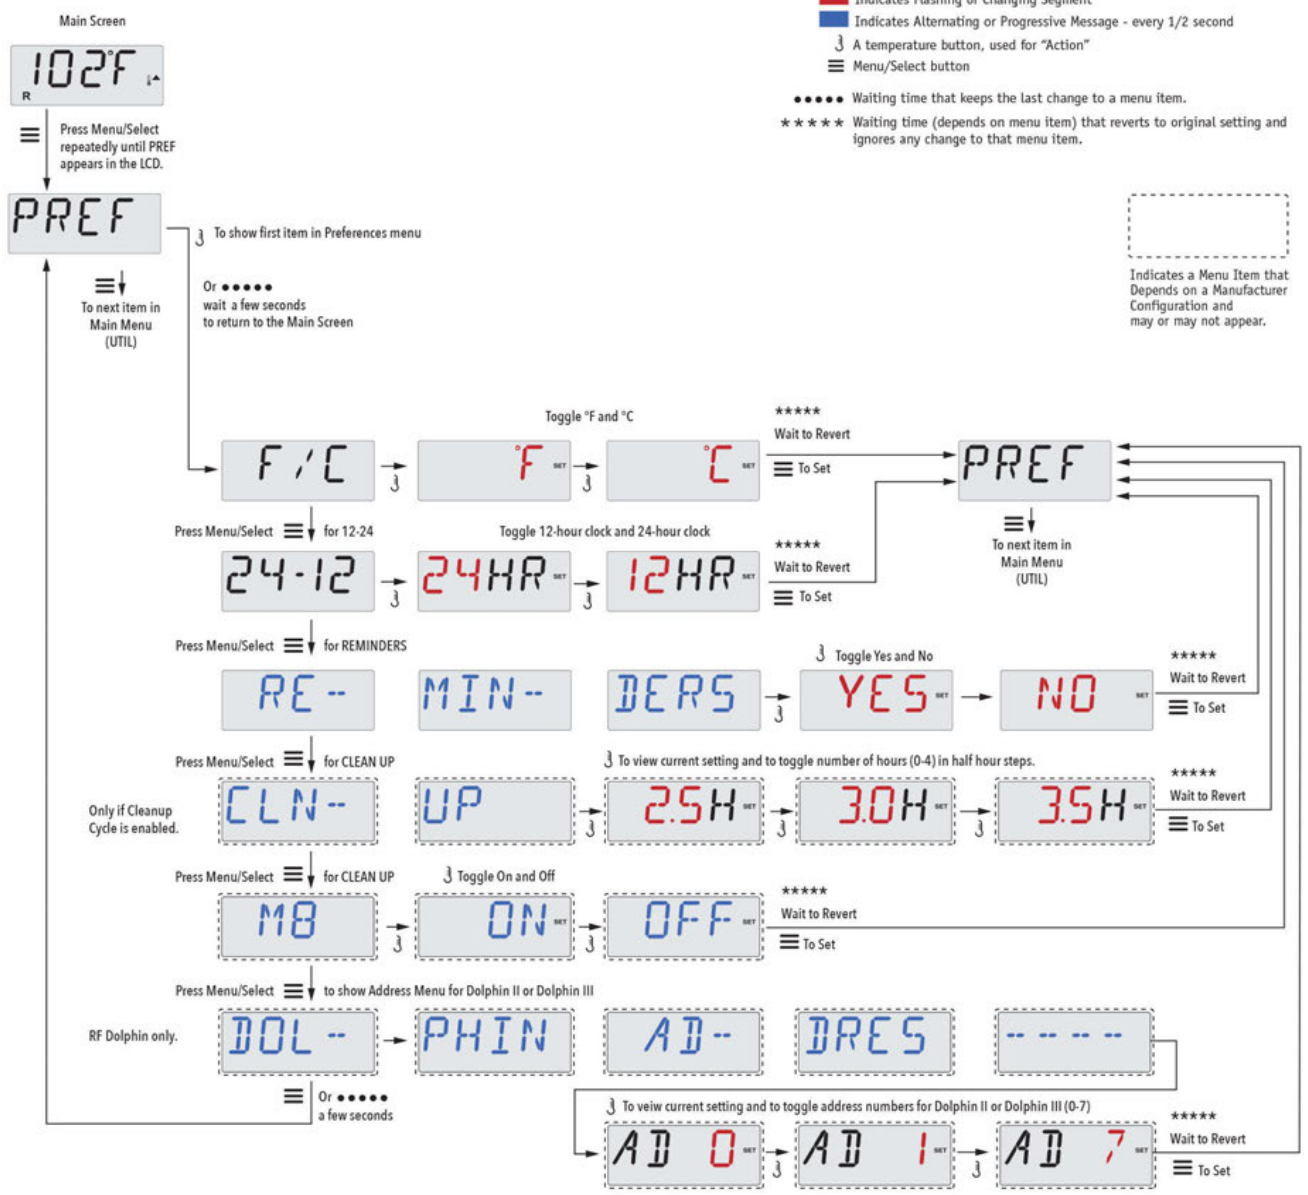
Main Screen

102°F
R

Press Menu/Select repeatedly until PREF appears in the LCD.

PREF

To show first item in Preferences menu

Or ●●●●● wait a few seconds to return to the Main Screen

To next item in Main Menu (UTIL)

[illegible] Indicates Flashing or Changing Segment
Indicates Alternating or Progressive Message - every 1/2 second
A temperature button, used for "Action"
Menu/Select button

●●●●● Waiting time that keeps the last change to a menu item.
★★★★★ Waiting time (depends on menu item) that reverts to original setting and ignores any change to that menu item.

Indicates a Menu Item that Depends on a Manufacturer Configuration and may or may not appear.

Toggle °F and °C

F/C → °F SET → °C SET

★★★★★ Wait to Revert
To Set

PREF

To next item in Main Menu (UTIL)

Press Menu/Select for 12-24

Toggle 12-hour clock and 24-hour clock

24-12 → 24HR SET → 12HR SET

★★★★★ Wait to Revert
To Set

Press Menu/Select for REMINDERS

RE-- MIN-- DERS

Toggle Yes and No

YES SET → NO SET

★★★★★ Wait to Revert
To Set

Press Menu/Select for CLEAN UP

Only if Cleanup Cycle is enabled.

CLN-- UP

To view current setting and to toggle number of hours (0-4) in half hour steps.

2.5H SET → 3.0H SET → 3.5H SET

★★★★★ Wait to Revert
To Set

Press Menu/Select for CLEAN UP

Toggle On and Off

M8 → ON SET → OFF SET

★★★★★ Wait to Revert
To Set

Press Menu/Select to show Address Menu for Dolphin II or Dolphin III

RF Dolphin only.

DOL-- → PHIN AD-- DRES -- -- -- --

Or ●●●●● a few seconds

To veiw current setting and to toggle address numbers for Dolphin II or Dolphin III (0-7)

AD 0 SET → AD 1 SET → AD 7 SET

★★★★★ Wait to Revert
To Set